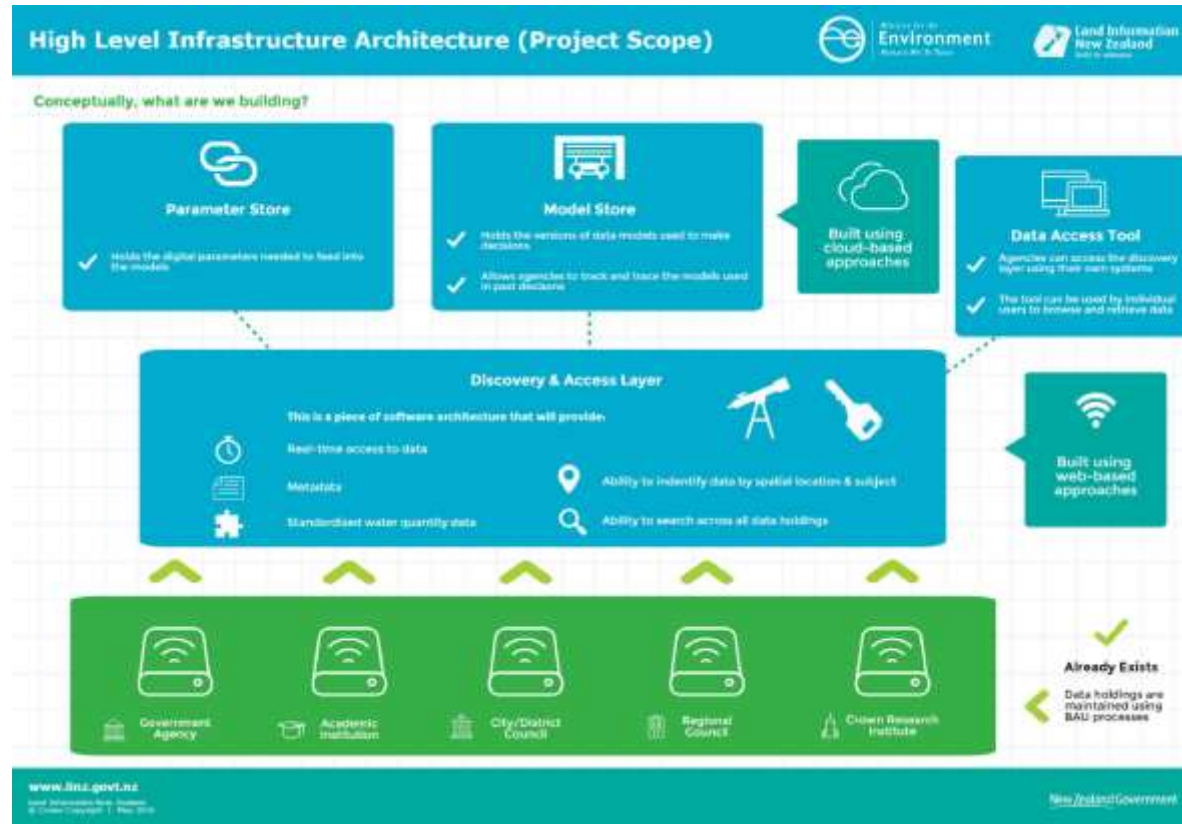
High Level Infrastructure Architecture (Project Scope)

Ministry for the Environment
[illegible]

Land Information New Zealand
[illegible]

Conceptually, what are we building?

Parameter Store

Holds the digital parameters needed to feed into the models

Model Store

Holds the versions of data models used to make decisions

Allows agencies to track and trace the models used in past decisions

Built using cloud-based approaches

Data Access Tool

Agencies can access the discovery layer using their own systems

The tool can be used by individual users to browse and retrieve data

Discovery & Access Layer

This is a piece of software architecture that will provide:

Real-time access to data

Metadata

Standardised water quantity data

Ability to indentify data by spatial location & subject

Ability to search across all data holdings

Built using web-based approaches

Government Agency

Academic Institution

City/District Council

Regional Council

Crown Research Institute

Already Exists

Data holdings are maintained using BAU processes

www.linz.govt.nz

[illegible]
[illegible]

New Zealand Government